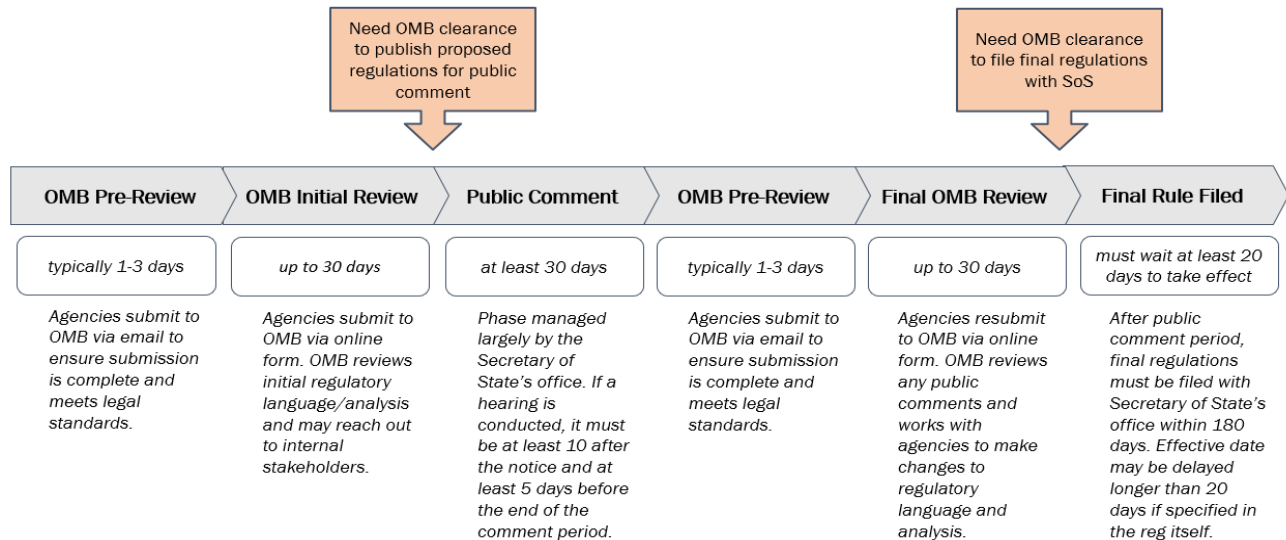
Need OMB clearance to publish proposed regulations for public comment

Need OMB clearance to file final regulations with SoS

OMB Pre-Review

typically 1-3 days

Agencies submit to OMB via email to ensure submission is complete and meets legal standards.

OMB Initial Review

up to 30 days

Agencies submit to OMB via online form. OMB reviews initial regulatory language/analysis and may reach out to internal stakeholders.

Public Comment

at least 30 days

Phase managed largely by the Secretary of State's office. If a hearing is conducted, it must be at least 10 after the notice and at least 5 days before the end of the comment period.

OMB Pre-Review

typically 1-3 days

Agencies submit to OMB via email to ensure submission is complete and meets legal standards.

Final OMB Review

up to 30 days

Agencies resubmit to OMB via online form. OMB reviews any public comments and works with agencies to make changes to regulatory language and analysis.

Final Rule Filed

must wait at least 20 days to take effect

After public comment period, final regulations must be filed with Secretary of State's office within 180 days. Effective date may be delayed longer than 20 days if specified in the reg itself.